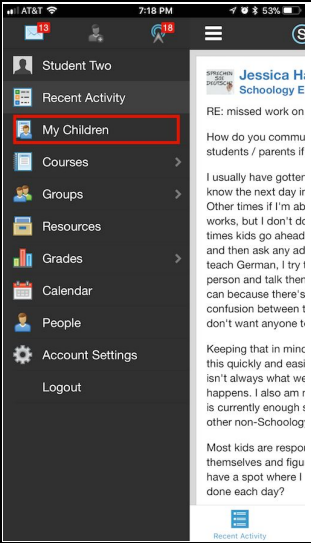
AT&T 7:18 PM 53%

13 18

Student Two
Recent Activity
My Children
Courses
Groups
Resources
Grades
Calendar
People
Account Settings
Logout

STRICHEN SIE DEUTSCH

Jessica H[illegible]
Schoology E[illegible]

RE: missed work on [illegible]

How do you commu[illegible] students / parents if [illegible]

I usually have gotter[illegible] know the next day i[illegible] Other times if I'm ab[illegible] works, but I don't do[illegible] times kids go ahead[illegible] and then ask any ad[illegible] teach German, I try t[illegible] person and talk ther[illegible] can because there's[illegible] confusion between t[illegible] don't want anyone t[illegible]

Keeping that in mind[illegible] this quickly and easi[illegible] isn't always what we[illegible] happens. I also am r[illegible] is currently enough s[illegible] other non-Schoology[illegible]

Most kids are respo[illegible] themselves and figu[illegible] have a spot where I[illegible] done each day?

Recent Activity